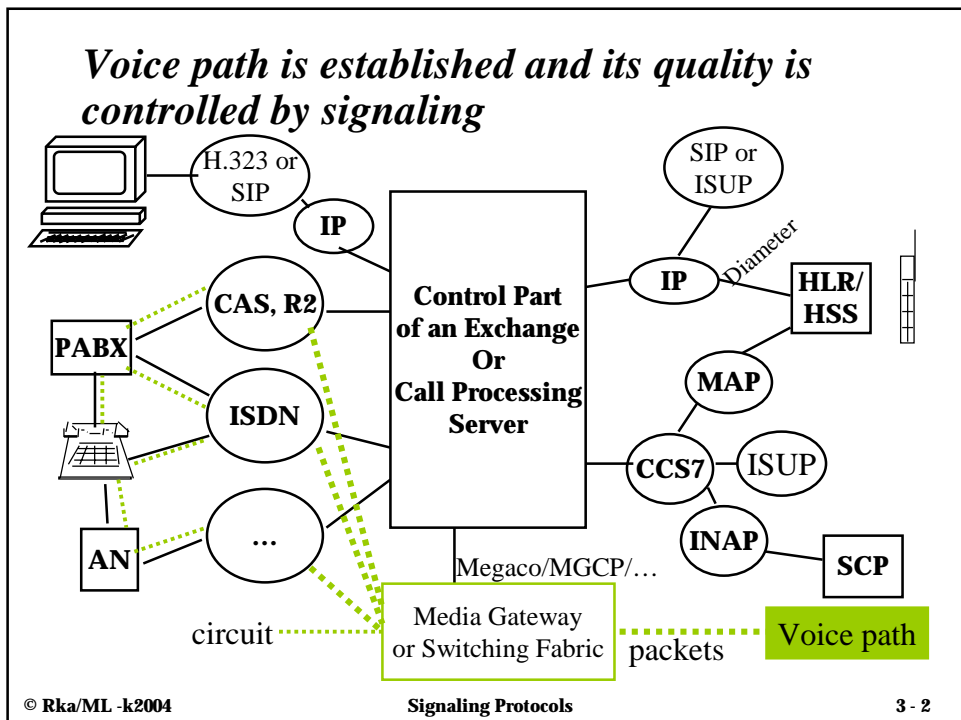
Voice path is established and its quality is controlled by signaling

H.323 or SIP

IP

SIP or ISUP

Diameter

IP

HLR/ HSS

CAS, R2

PABX

Control Part of an Exchange Or Call Processing Server

MAP

ISDN

CCS7

ISUP

INAP

…

AN

SCP

Megaco/MGCP/…

Media Gateway or Switching Fabric

circuit

packets

Voice path

© Rka/ML -k2004

Signaling Protocols

3 - 2